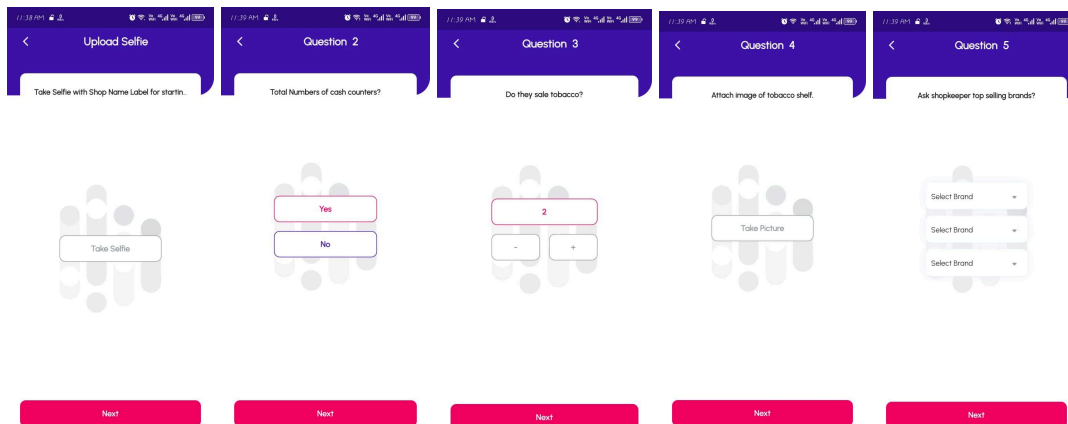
11:38 AM

Upload Selfie

Take Selfie with Shop Name Label for startin...

Take Selfie

Next

11:39 AM

Question 2

Total Numbers of cash counters?

Yes

No

Next

11:39 AM

Question 3

Do they sale tobacco?

2

-

+

Next

11:39 AM

Question 4

Attach image of tobacco shelf.

Take Picture

Next

11:39 AM

Question 5

Ask shopkeeper top selling brands?

Select Brand

Select Brand

Select Brand

Next